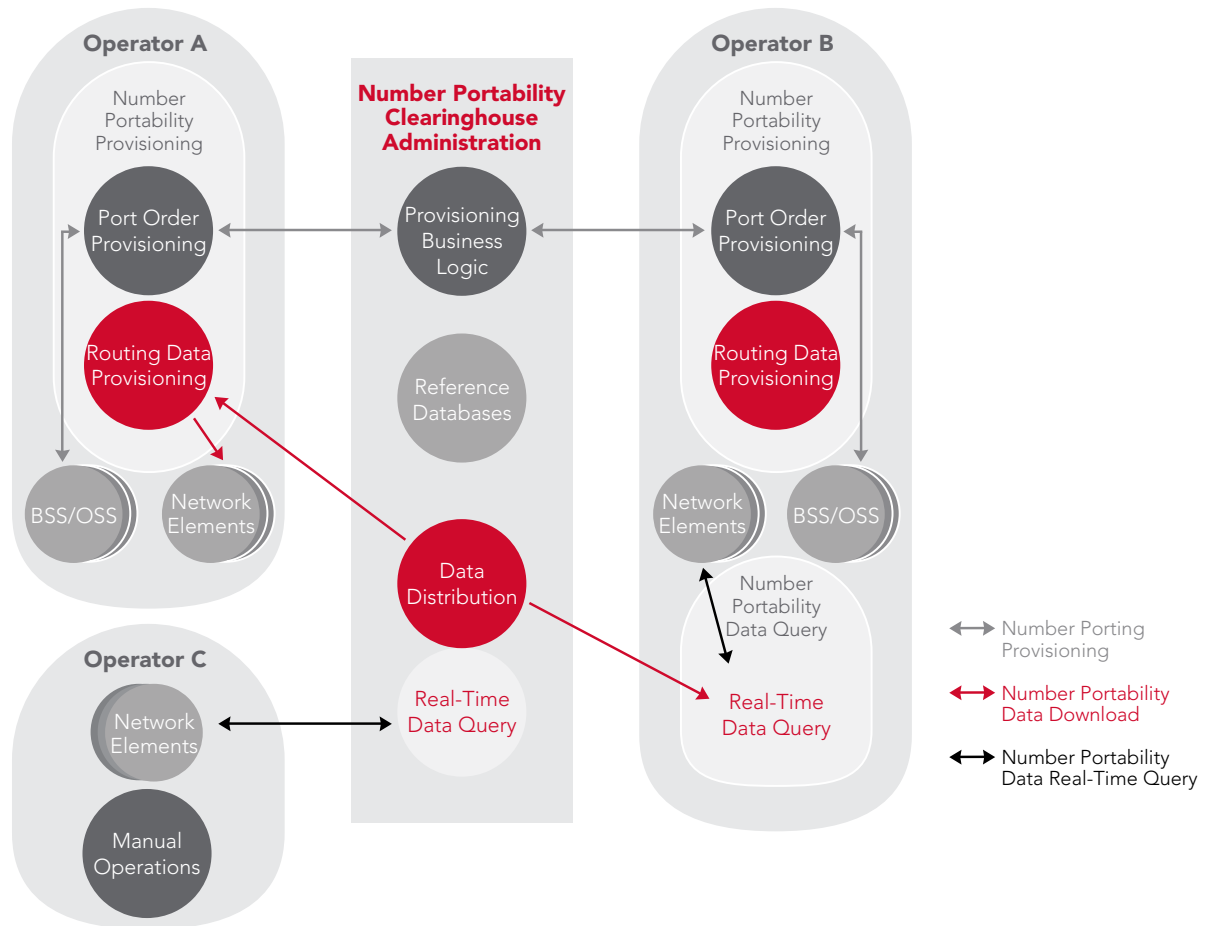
Operator A

Number Portability Provisioning

Port Order Provisioning

Routing Data Provisioning

BSS/OSS

Network Elements

Number Portability Clearinghouse Administration

Provisioning Business Logic

Reference Databases

Data Distribution

Real-Time Data Query

Operator B

Number Portability Provisioning

Port Order Provisioning

Routing Data Provisioning

Network Elements

BSS/OSS

Number Portability Data Query

Real-Time Data Query

Operator C

Network Elements

Manual Operations

Number Porting Provisioning

Number Portability Data Download

Number Portability Data Real-Time Query